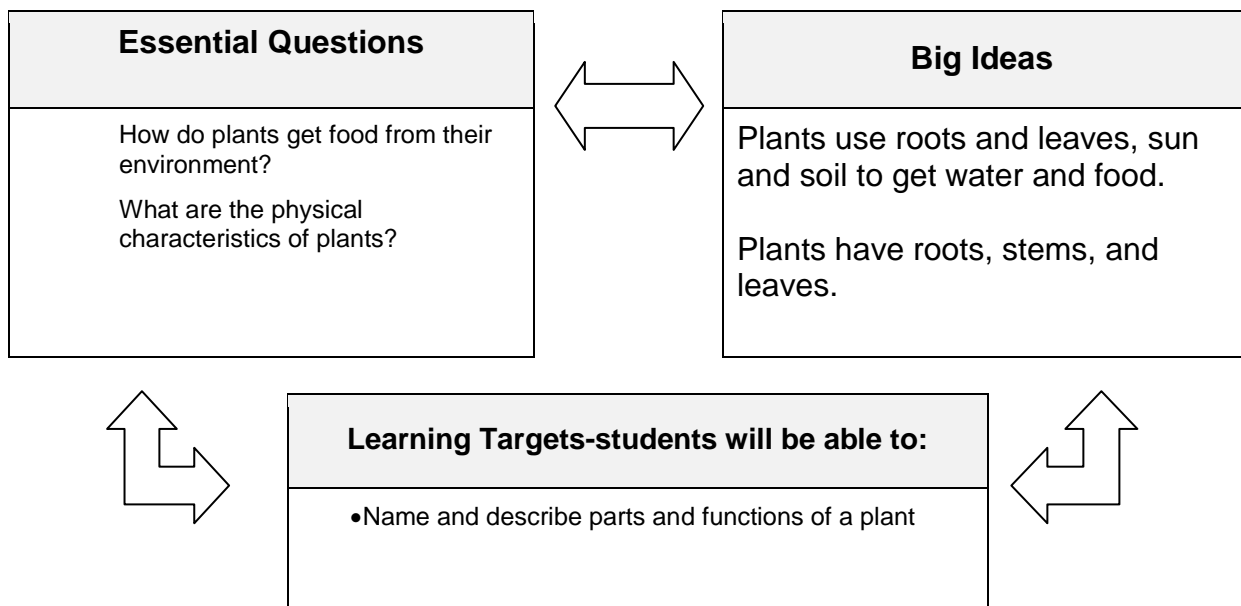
Essential Questions

How do plants get food from their environment?

What are the physical characteristics of plants?

Big Ideas

Plants use roots and leaves, sun and soil to get water and food.

Plants have roots, stems, and leaves.

Learning Targets-students will be able to:

• Name and describe parts and functions of a plant